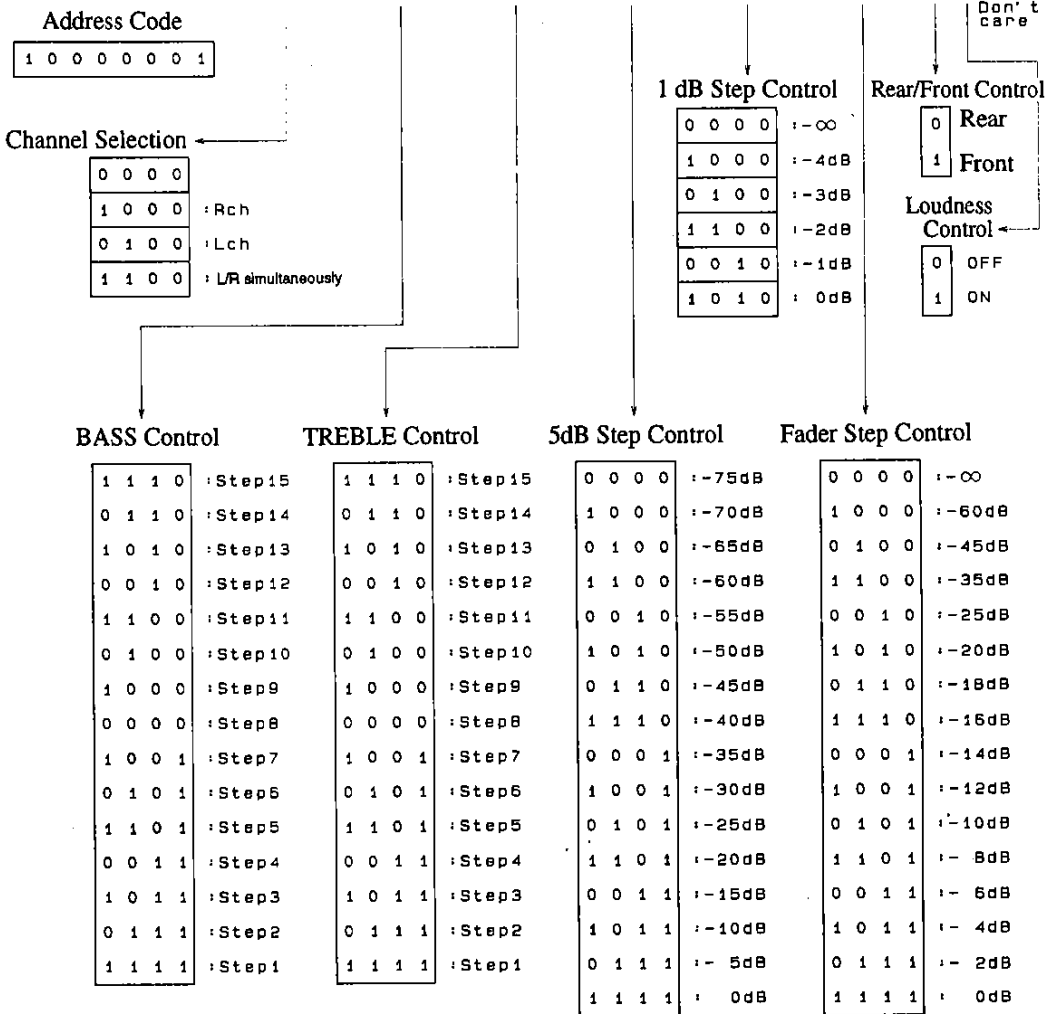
Address Code

1 0 0 0 0 0 0 1

Don't care

1 dB Step Control

| | |
|---|---|
| 0 0 0 0 | : $-\infty$ |
| 1 0 0 0 | : -4dB |
| 0 1 0 0 | : -3dB |
| 1 1 0 0 | : -2dB |
| 0 0 1 0 | : -1dB |
| 1 0 1 0 | : 0dB |

Rear/Front Control

| | |
|---|---|
| 0 | Rear |
| 1 | Front |

Loudness Control

| | |
|---|---|
| 0 | OFF |
| 1 | ON |

Channel Selection

| | |
|---|---|
| 0 0 0 0 | |
| 1 0 0 0 | : Rch |
| 0 1 0 0 | : Lch |
| 1 1 0 0 | : L/R simultaneously |

BASS Control

| | |
|---|---|
| 1 1 1 0 | : Step15 |
| 0 1 1 0 | : Step14 |
| 1 0 1 0 | : Step13 |
| 0 0 1 0 | : Step12 |
| 1 1 0 0 | : Step11 |
| 0 1 0 0 | : Step10 |
| 1 0 0 0 | : Step9 |
| 0 0 0 0 | : Step8 |
| 1 0 0 1 | : Step7 |
| 0 1 0 1 | : Step6 |
| 1 1 0 1 | : Step5 |
| 0 0 1 1 | : Step4 |
| 1 0 1 1 | : Step3 |
| 0 1 1 1 | : Step2 |
| 1 1 1 1 | : Step1 |

TREBLE Control

| | |
|---|---|
| 1 1 1 0 | : Step15 |
| 0 1 1 0 | : Step14 |
| 1 0 1 0 | : Step13 |
| 0 0 1 0 | : Step12 |
| 1 1 0 0 | : Step11 |
| 0 1 0 0 | : Step10 |
| 1 0 0 0 | : Step9 |
| 0 0 0 0 | : Step8 |
| 1 0 0 1 | : Step7 |
| 0 1 0 1 | : Step6 |
| 1 1 0 1 | : Step5 |
| 0 0 1 1 | : Step4 |
| 1 0 1 1 | : Step3 |
| 0 1 1 1 | : Step2 |
| 1 1 1 1 | : Step1 |

5dB Step Control

| | |
|---|---|
| 0 0 0 0 | : -75dB |
| 1 0 0 0 | : -70dB |
| 0 1 0 0 | : -65dB |
| 1 1 0 0 | : -60dB |
| 0 0 1 0 | : -55dB |
| 1 0 1 0 | : -50dB |
| 0 1 1 0 | : -45dB |
| 1 1 1 0 | : -40dB |
| 0 0 0 1 | : -35dB |
| 1 0 0 1 | : -30dB |
| 0 1 0 1 | : -25dB |
| 1 1 0 1 | : -20dB |
| 0 0 1 1 | : -15dB |
| 1 0 1 1 | : -10dB |
| 0 1 1 1 | : - 5dB |
| 1 1 1 1 | : 0dB |

Fader Step Control

| | |
|---|---|
| 0 0 0 0 | : $-\infty$ |
| 1 0 0 0 | : -60dB |
| 0 1 0 0 | : -45dB |
| 1 1 0 0 | : -35dB |
| 0 0 1 0 | : -25dB |
| 1 0 1 0 | : -20dB |
| 0 1 1 0 | : -18dB |
| 1 1 1 0 | : -16dB |
| 0 0 0 1 | : -14dB |
| 1 0 0 1 | : -12dB |
| 0 1 0 1 | : -10dB |
| 1 1 0 1 | : - 8dB |
| 0 0 1 1 | : - 6dB |
| 1 0 1 1 | : - 4dB |
| 0 1 1 1 | : - 2dB |
| 1 1 1 1 | : 0dB |